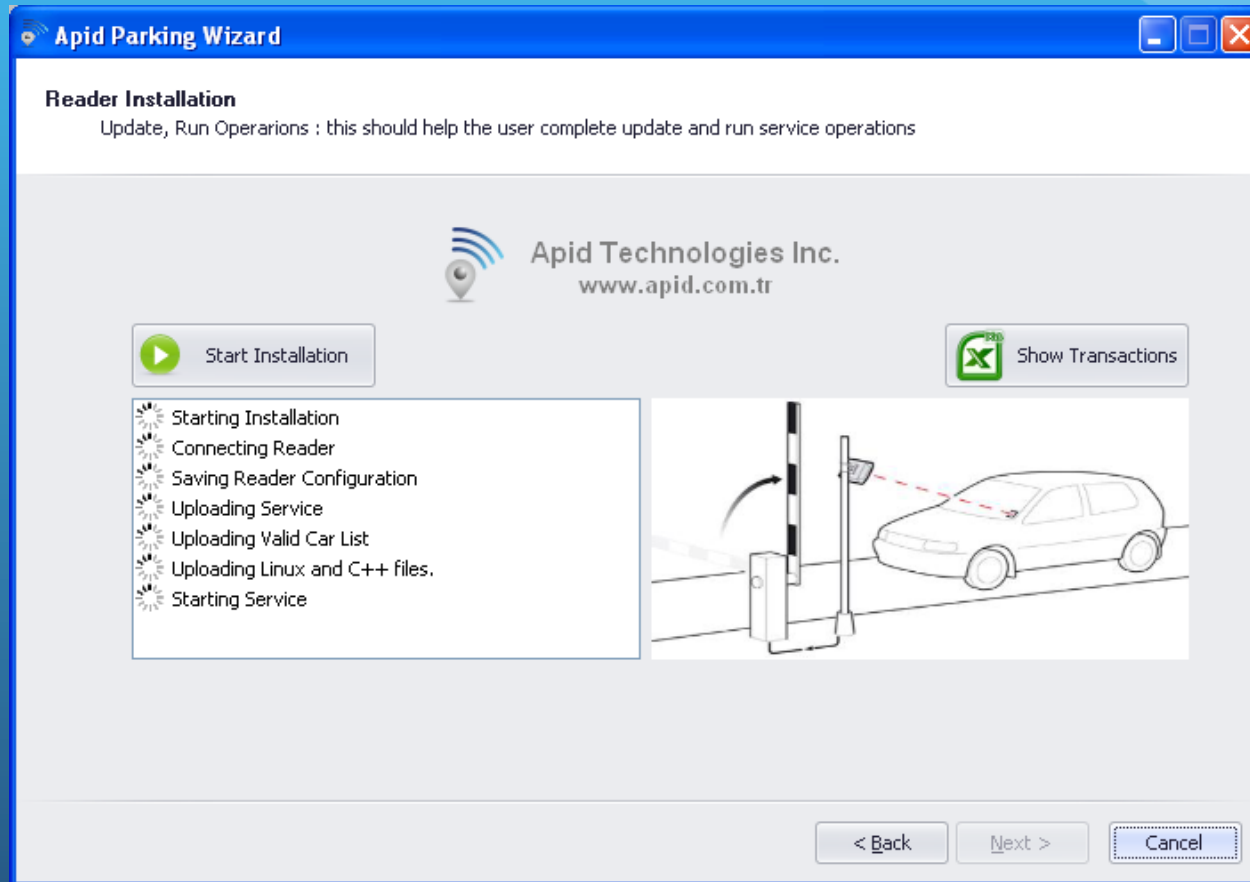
Apid Parking Wizard

Reader Installation
Update, Run Operarions : this should help the user complete update and run service operations

Apid Technologies Inc.
www.apid.com.tr

Start Installation

Show Transactions

Starting Installation
Connecting Reader
Saving Reader Configuration
Uploading Service
Uploading Valid Car List
Uploading Linux and C++ files.
Starting Service

< Back
Next >
Cancel